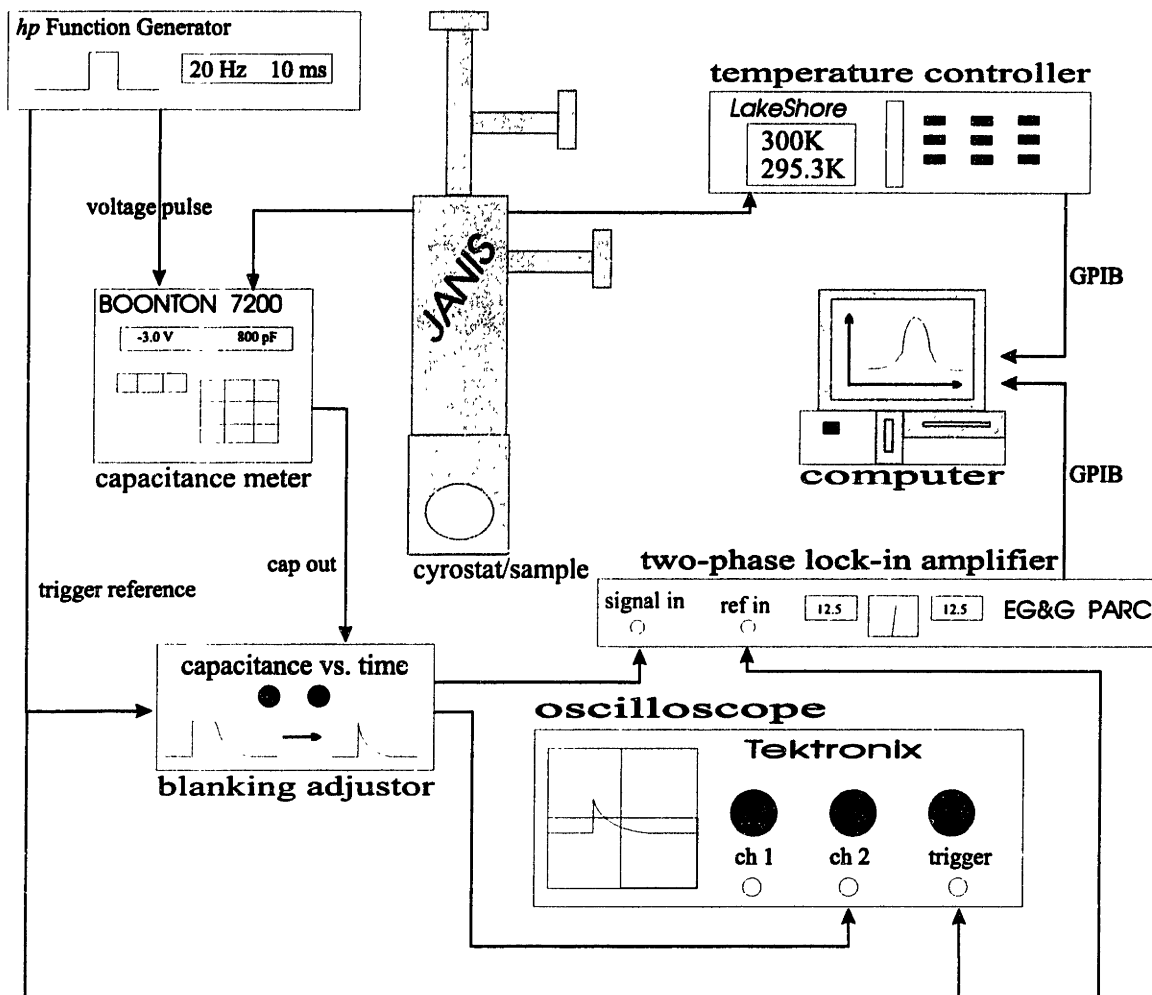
hp Function Generator

20 Hz 10 ms

temperature controller

LakeShore

300K
295.3K

voltage pulse

JANIS

GPIB

BOONTON 7200

-3.0 V 800 pF

capacitance meter

computer

GPIB

cap out

cyrostat/sample

two-phase lock-in amplifier

trigger reference

signal in

ref in

12.5

12.5

EG&G PARC

capacitance vs. time

oscilloscope

Tektronix

blanking adjustor

ch 1

ch 2

trigger